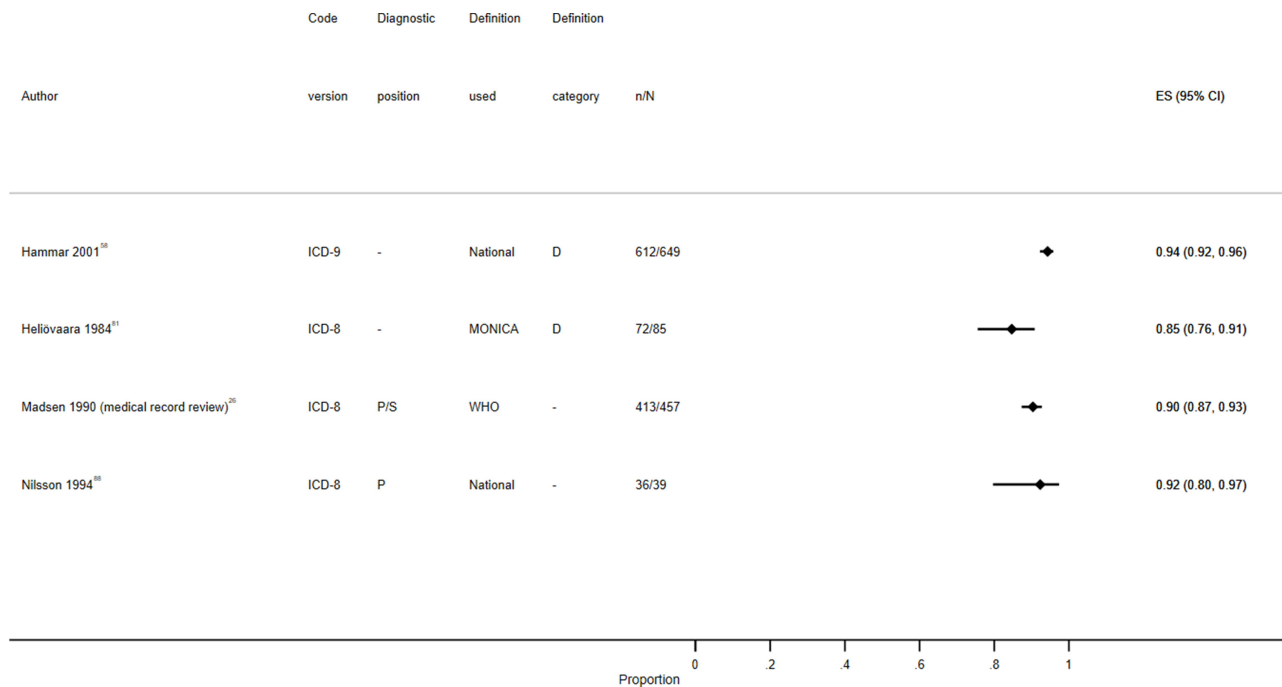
| Author | Code version | Diagnostic position | Definition used | Definition category | n/N | ES (95% CI) |
|---|---|---|---|---|---|---|
| Hammar 2001$^{58}$ | ICD-9 | - | National | D | 612/649 | 0.94 (0.92, 0.96) |
| Heliövaara 1984$^{81}$ | ICD-8 | - | MONICA | D | 72/85 | 0.85 (0.76, 0.91) |
| Madsen 1990 (medical record review)$^{26}$ | ICD-8 | P/S | WHO | - | 413/457 | 0.90 (0.87, 0.93) |
| Nilsson 1994$^{88}$ | ICD-8 | P | National | - | 36/39 | 0.92 (0.80, 0.97) |

0 .2 .4 .6 .8 1
Proportion